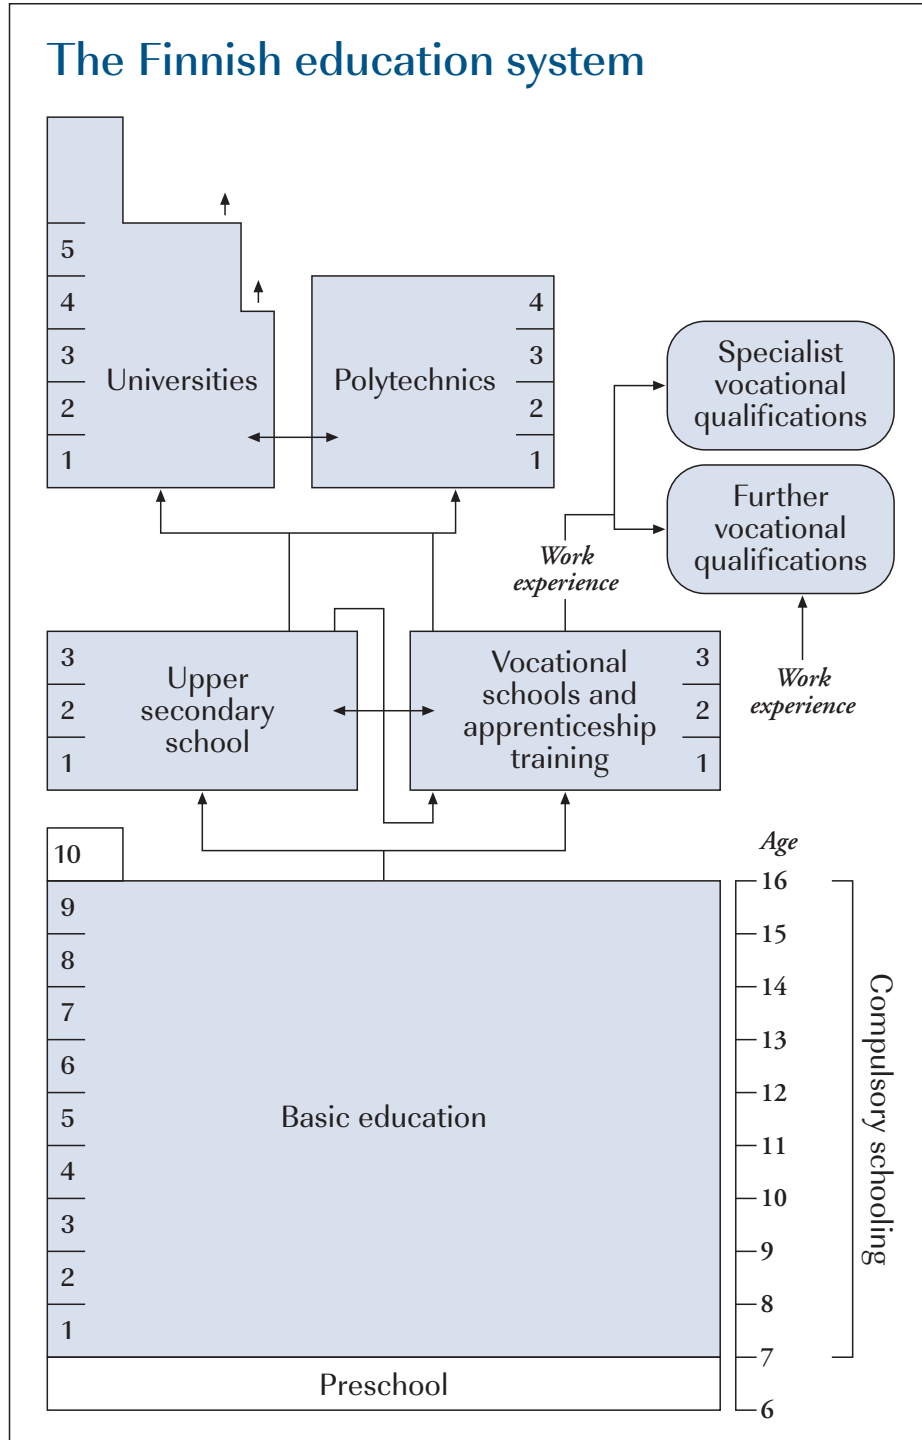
The Finnish education system

5
4
3
2
1
Universities

Polytechnics
4
3
2
1

Specialist vocational qualifications

Further vocational qualifications

Work experience

Work experience

3
2
1
Upper secondary school

Vocational schools and apprenticeship training
3
2
1

10
9
8
7
6
5
4
3
2
1
Basic education

Preschool

Age
16
15
14
13
12
11
10
9
8
7
6

Compulsory schooling